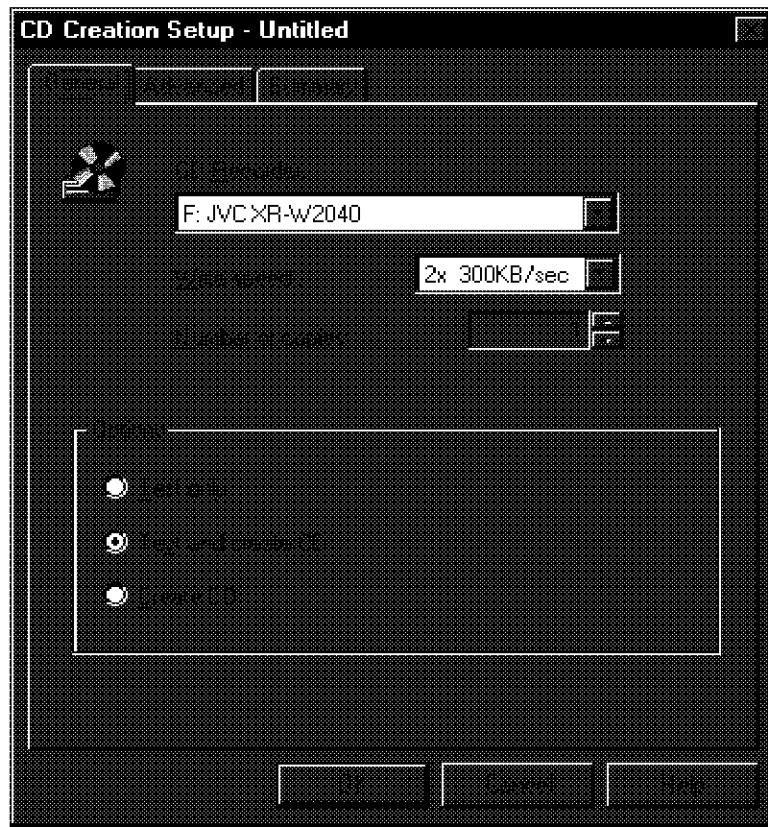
CD Creation Setup - Untitled

General | Advanced | Summary

CD Recorder:

F: JVC XR-W2040

Write speed:

2x 300KB/sec

Number of copies:

Options

Test only

Test and create CD

Create CD

OK | Cancel | Help